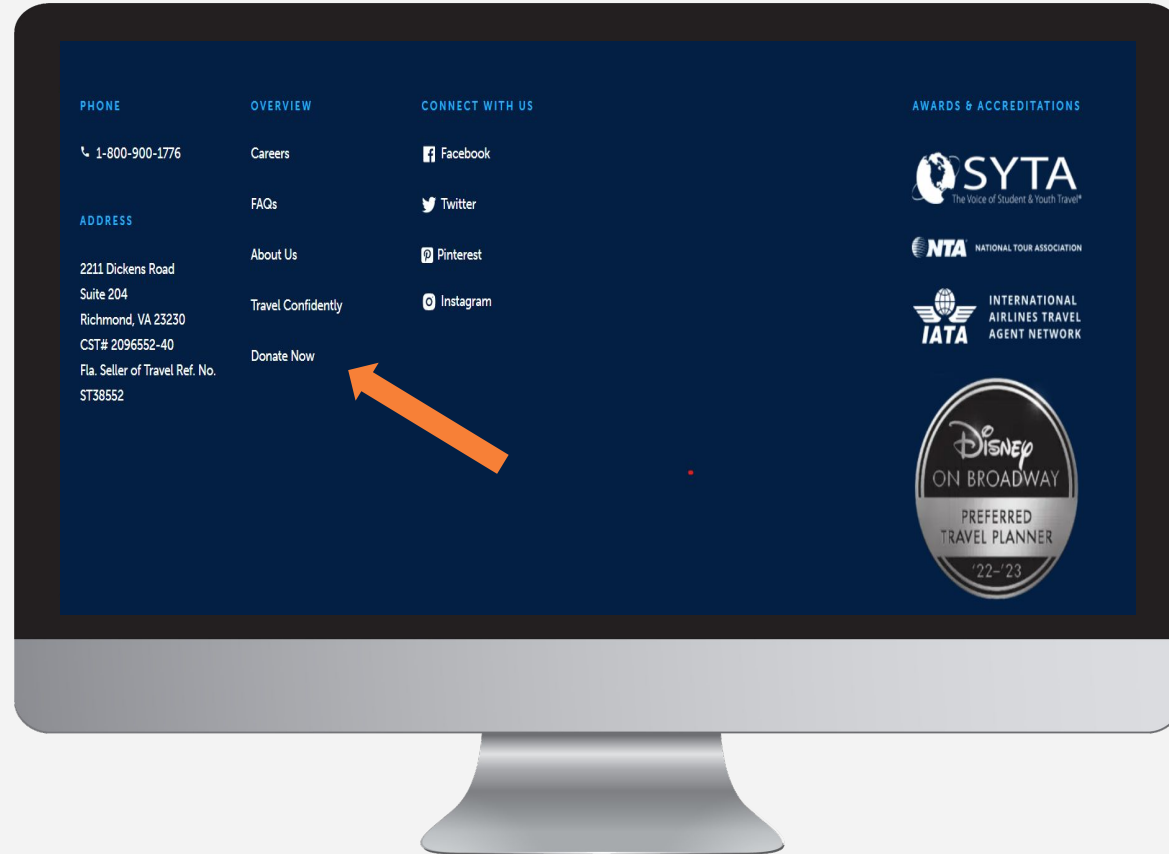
PHONE

1-800-900-1776

ADDRESS

2211 Dickens Road
Suite 204
Richmond, VA 23230
CST# 2096552-40
Fla. Seller of Travel Ref. No. ST38552

OVERVIEW

Careers

FAQs

About Us

Travel Confidently

Donate Now

CONNECT WITH US

Facebook

Twitter

Pinterest

Instagram

AWARDS & ACCREDITATIONS

SYTA
The Voice of Student & Youth Travel®

NTA NATIONAL TOUR ASSOCIATION

IATA INTERNATIONAL AIRLINES TRAVEL AGENT NETWORK

Disney
ON BROADWAY
PREFERRED TRAVEL PLANNER
'22-'23